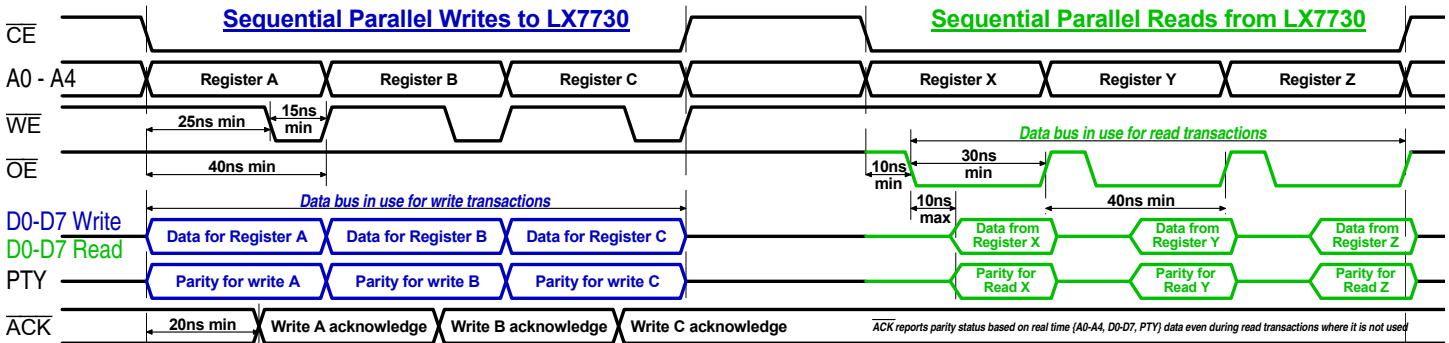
Sequential Parallel Writes to LX7730

Sequential Parallel Reads from LX7730

$\overline{CE}$

A0 - A4

Register A

Register B

Register C

Register X

Register Y

Register Z

$\overline{WE}$

25ns min

15ns min

Data bus in use for read transactions

$\overline{OE}$

40ns min

10ns min

30ns min

Data bus in use for write transactions

10ns max

40ns min

D0-D7 Write

D0-D7 Read

Data for Register A

Data for Register B

Data for Register C

Data from Register X

Data from Register Y

Data from Register Z

PTY

Parity for write A

Parity for write B

Parity for write C

Parity for Read X

Parity for Read Y

Parity for Read Z

$\overline{ACK}$

20ns min

Write A acknowledge

Write B acknowledge

Write C acknowledge

$\overline{ACK}$ reports parity status based on real time {A0-A4, D0-D7, PTY} data even during read transactions where it is not used